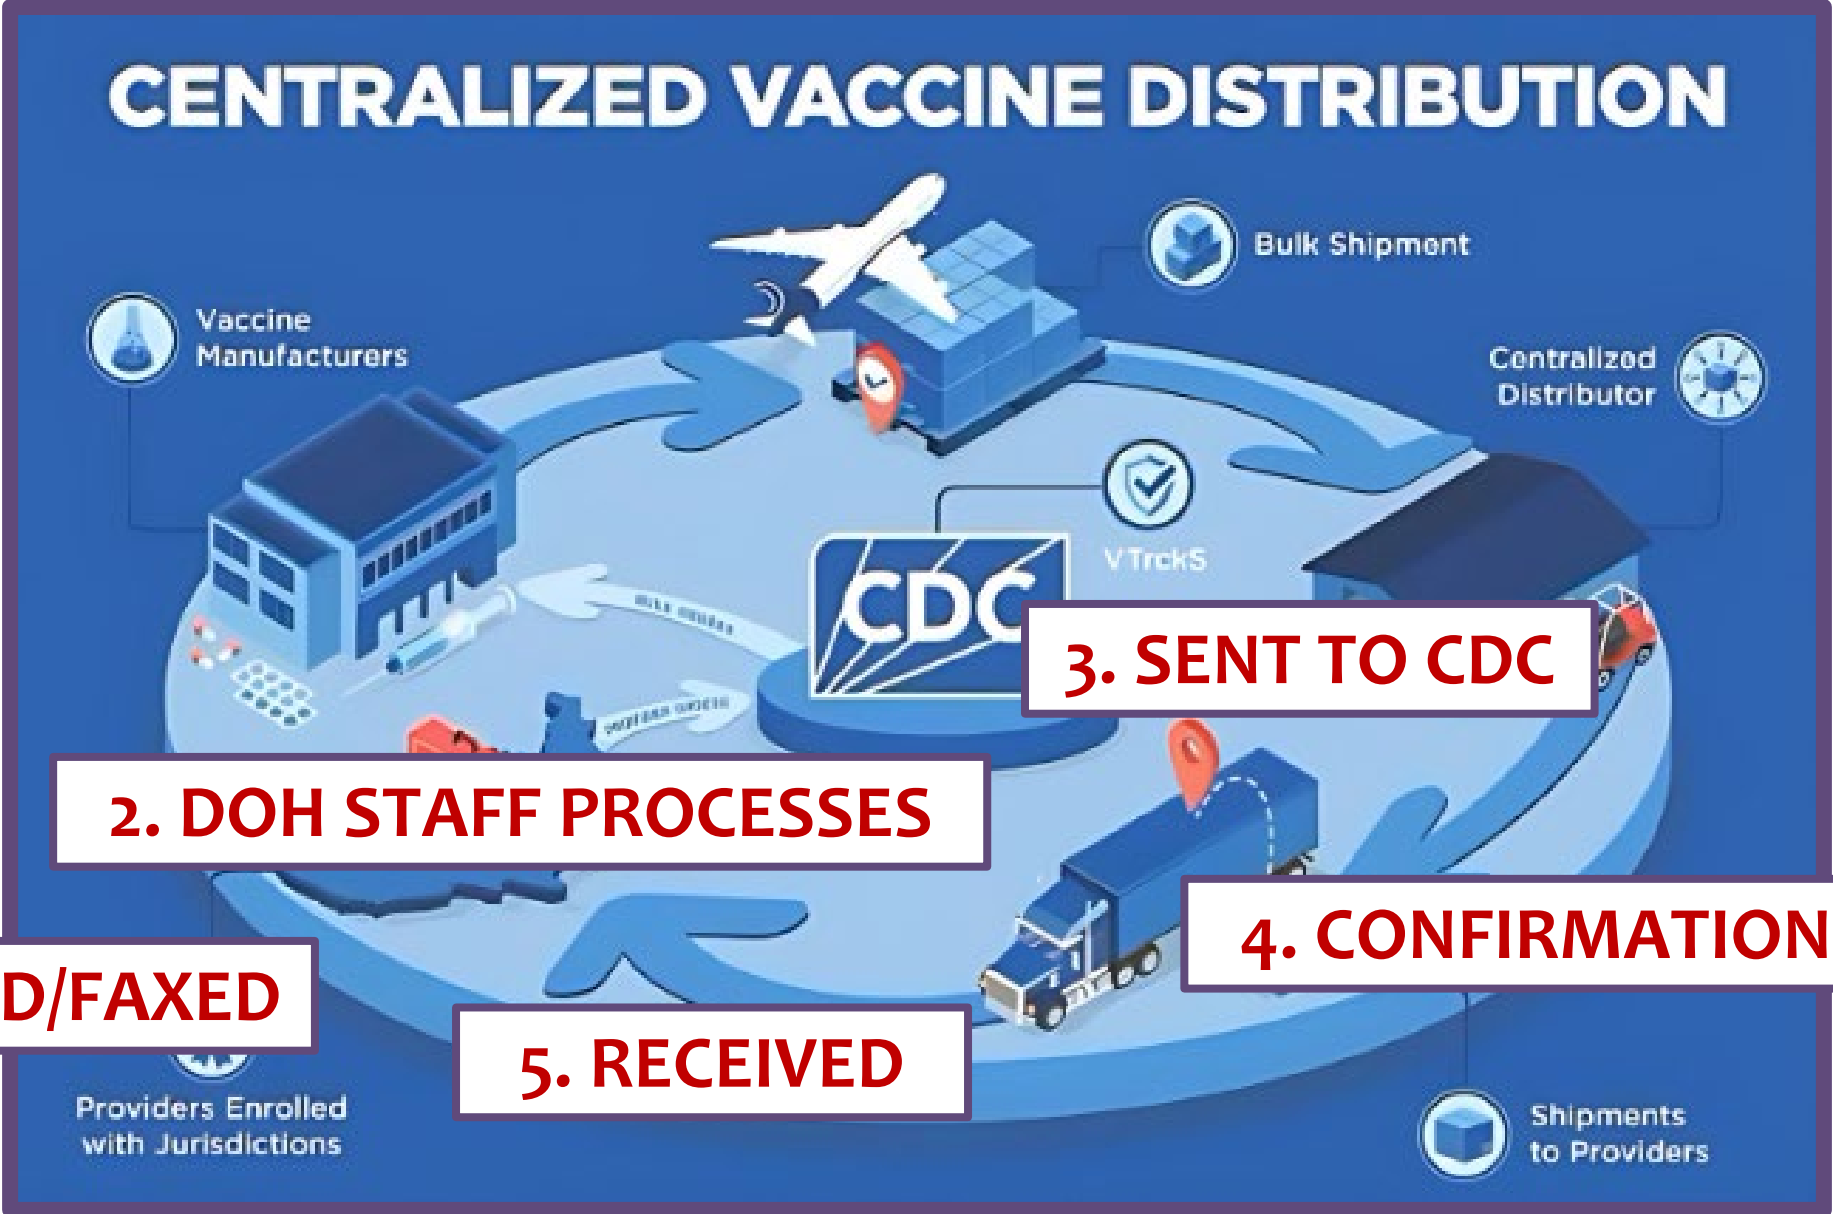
CENTRALIZED VACCINE DISTRIBUTION

Bulk Shipment

Vaccine Manufacturers

Centralized Distributor

VTrckS

CDC

3. SENT TO CDC

2. DOH STAFF PROCESSES

4. CONFIRMATION

D/FAXED

5. RECEIVED

Providers Enrolled with Jurisdictions

Shipments to Providers